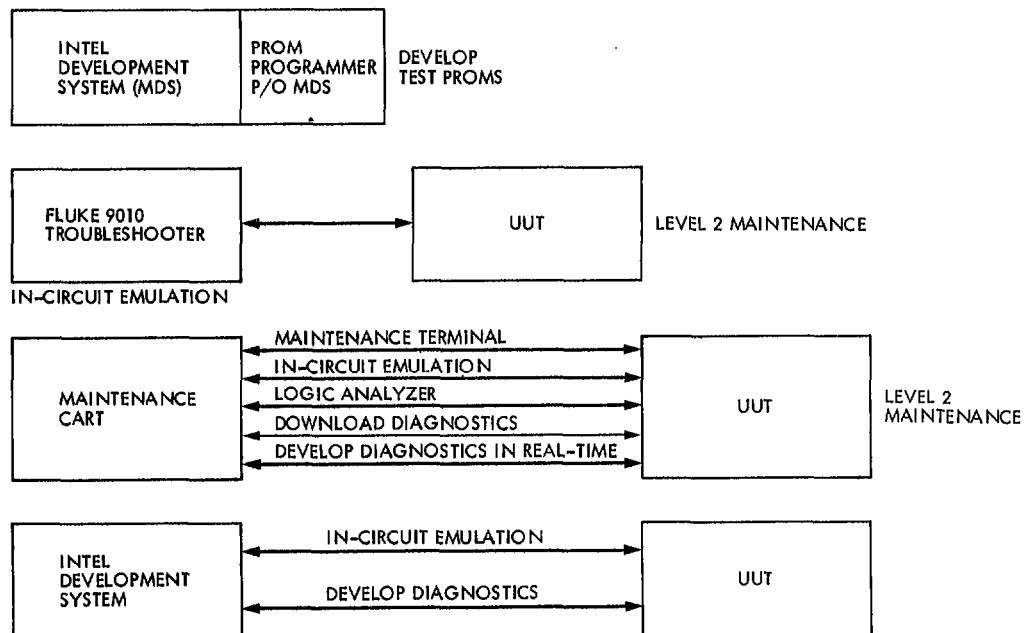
INTEL DEVELOPMENT SYSTEM (MDS)

PROM PROGRAMMER P/O MDS

DEVELOP TEST PROMS

FLUKE 9010 TROUBLESHOOTER

UUT

LEVEL 2 MAINTENANCE

IN-CIRCUIT EMULATION

MAINTENANCE CART

MAINTENANCE TERMINAL
IN-CIRCUIT EMULATION
LOGIC ANALYZER
DOWNLOAD DIAGNOSTICS
DEVELOP DIAGNOSTICS IN REAL-TIME

UUT

LEVEL 2 MAINTENANCE

INTEL DEVELOPMENT SYSTEM

IN-CIRCUIT EMULATION
DEVELOP DIAGNOSTICS

UUT